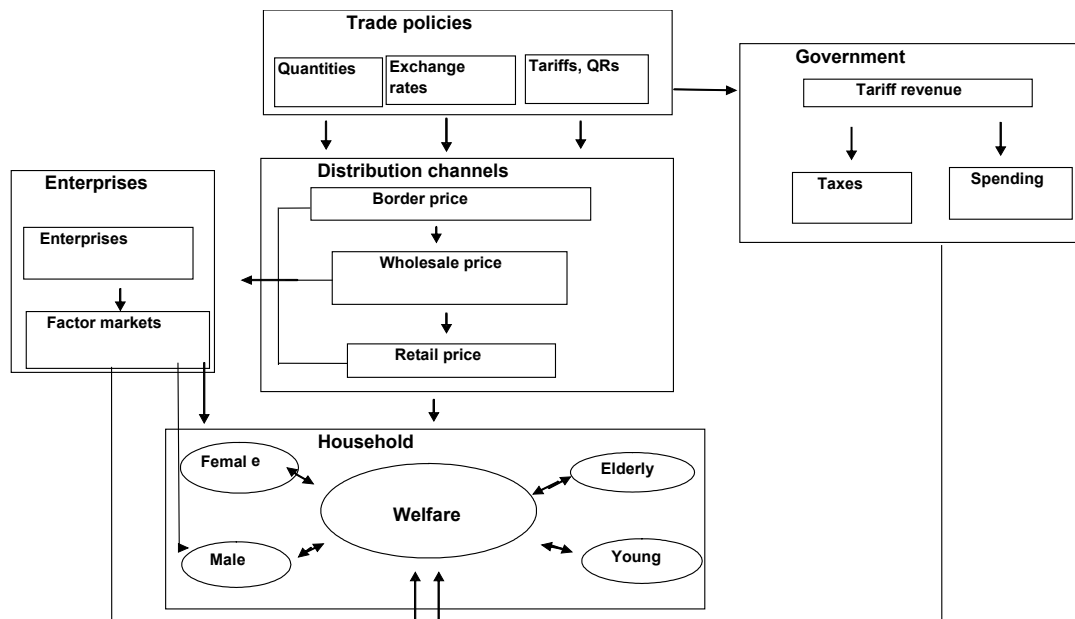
Trade policies

Quantities

Exchange rates

Tariffs, QRs

Government

Tariff revenue

Taxes

Spending

Distribution channels

Border price

Wholesale price

Retail price

Enterprises

Enterprises

Factor markets

Household

Femal e

Elderly

Welfare

Male

Young